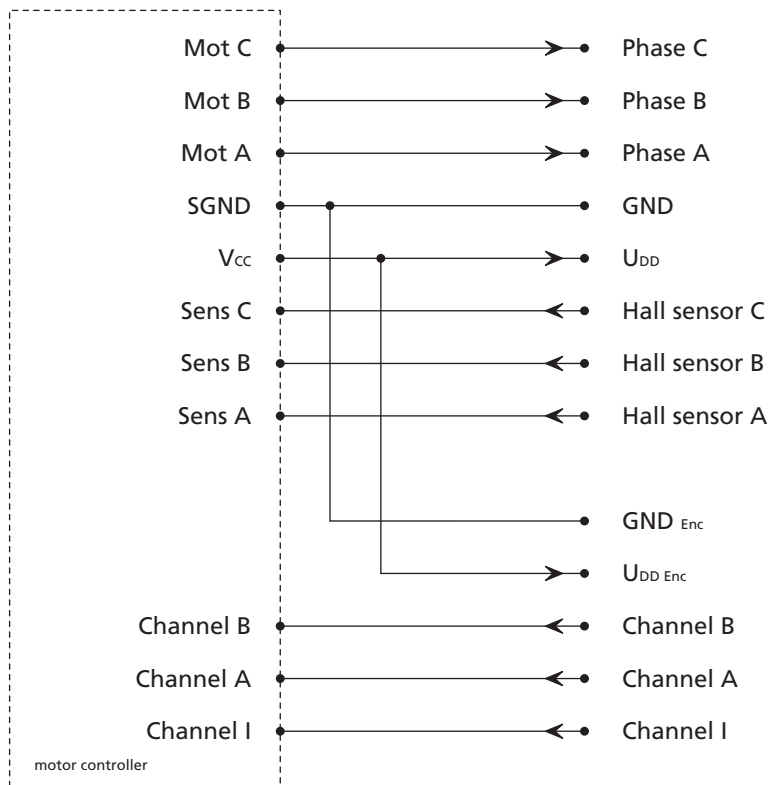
Mot C
Mot B
Mot A
SGND
$V_{CC}$
Sens C
Sens B
Sens A
Channel B
Channel A
Channel I
motor controller

Phase C
Phase B
Phase A
GND
$U_{DD}$
Hall sensor C
Hall sensor B
Hall sensor A
GND $_{Enc}$
$U_{DD\ Enc}$
Channel B
Channel A
Channel I